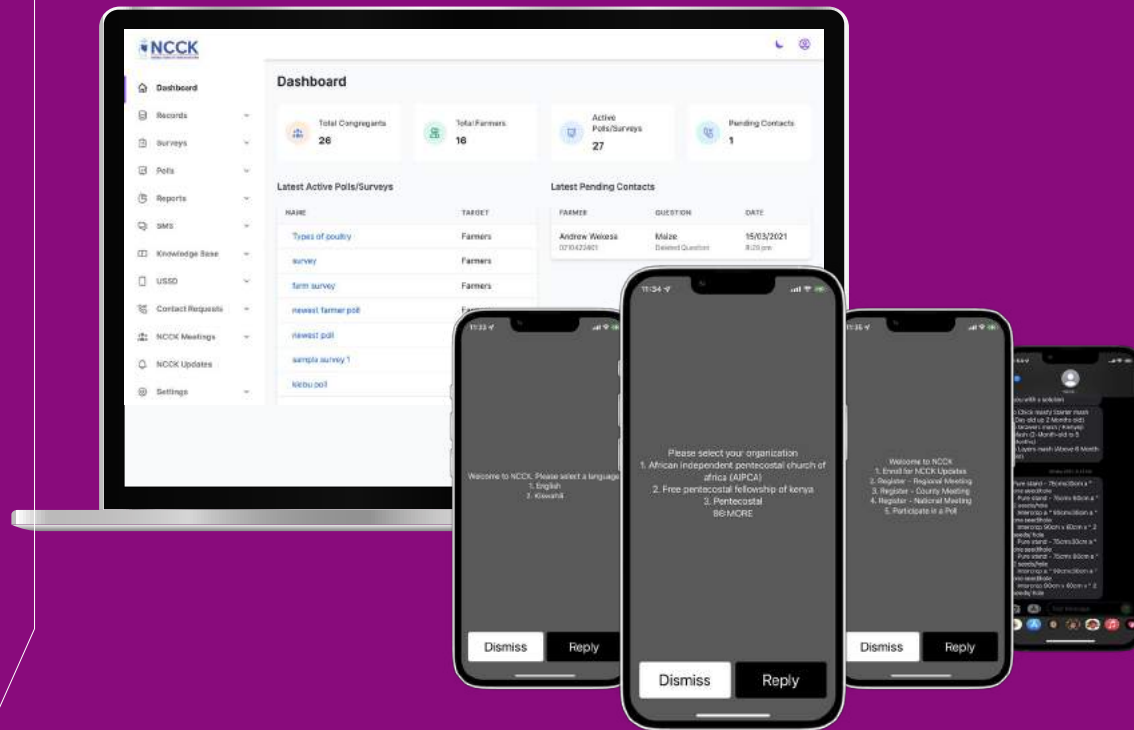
NCCK

Dashboard
Records
Surveys
Polls
Reports
SMS
Knowledge Base
USSD
Contact Requests
NCCK Meetings
NCCK Updates
Settings

Dashboard

Total Congregants 26
Total Farmers 16
Active Polls/Surveys 27
Pending Contacts 1

Latest Active Polls/Surveys

| NAME | TARGET |
|---|---|
| Types of poultry | Farmers |
| survey | Farmers |
| farm survey | Farmers |
| newest farmer poll | Farmers |
| newest poll | |
| sample survey 1 | |
| kiebu poll | |

Latest Pending Contacts

| FARMER | QUESTION | DATE |
|---|---|---|
| Andrew Wekesa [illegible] | Maize Deleted Question | 15/03/2021 8:26 pm |

11:33
Welcome to NCCK. Please select a language
1. English
2. Kiswahili
Dismiss
Reply

11:34
Please select your organization
1. African independent pentecostal church of africa (AIPCA)
2. Free pentecostal fellowship of kenya
3. Pentecostal
98 MORE
Dismiss
Reply

11:35
Welcome to NCCK
1. Enroll for NCCK Updates
2. Register - Regional Meeting
3. Register - County Meeting
4. Register - National Meeting
5. Participate in a Poll
Dismiss
Reply

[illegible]